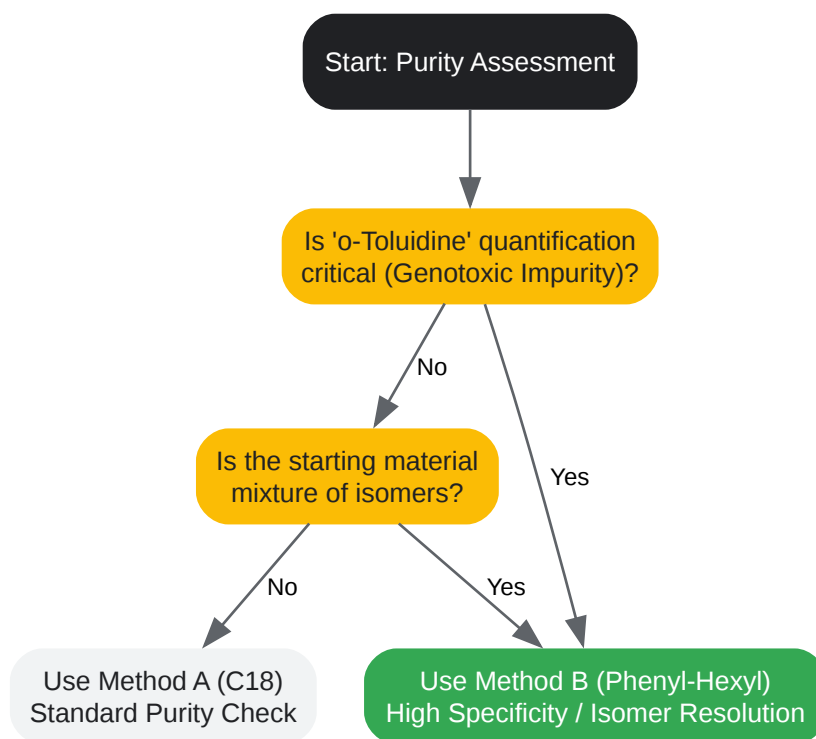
Start: Purity Assessment

Is 'o-Toluidine' quantification critical (Genotoxic Impurity)?

No

Yes

Is the starting material mixture of isomers?

No

Yes

Use Method A (C18)
Standard Purity Check

Use Method B (Phenyl-Hexyl)
High Specificity / Isomer Resolution